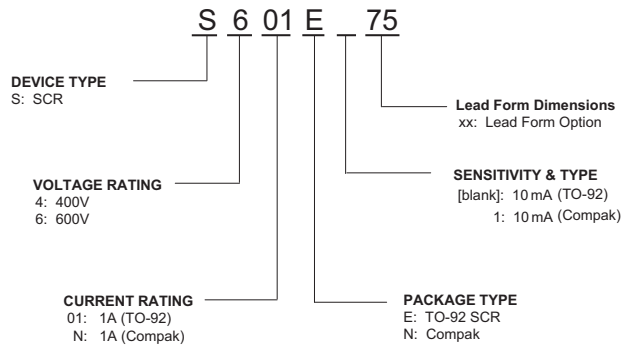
S 6 01 E _ 75

DEVICE TYPE
S: SCR

Lead Form Dimensions
xx: Lead Form Option

SENSITIVITY & TYPE
[blank]: 10 mA (TO-92)
1: 10 mA (Compak)

VOLTAGE RATING
4: 400V
6: 600V

CURRENT RATING
01: 1A (TO-92)
N: 1A (Compak)

PACKAGE TYPE
E: TO-92 SCR
N: Compak